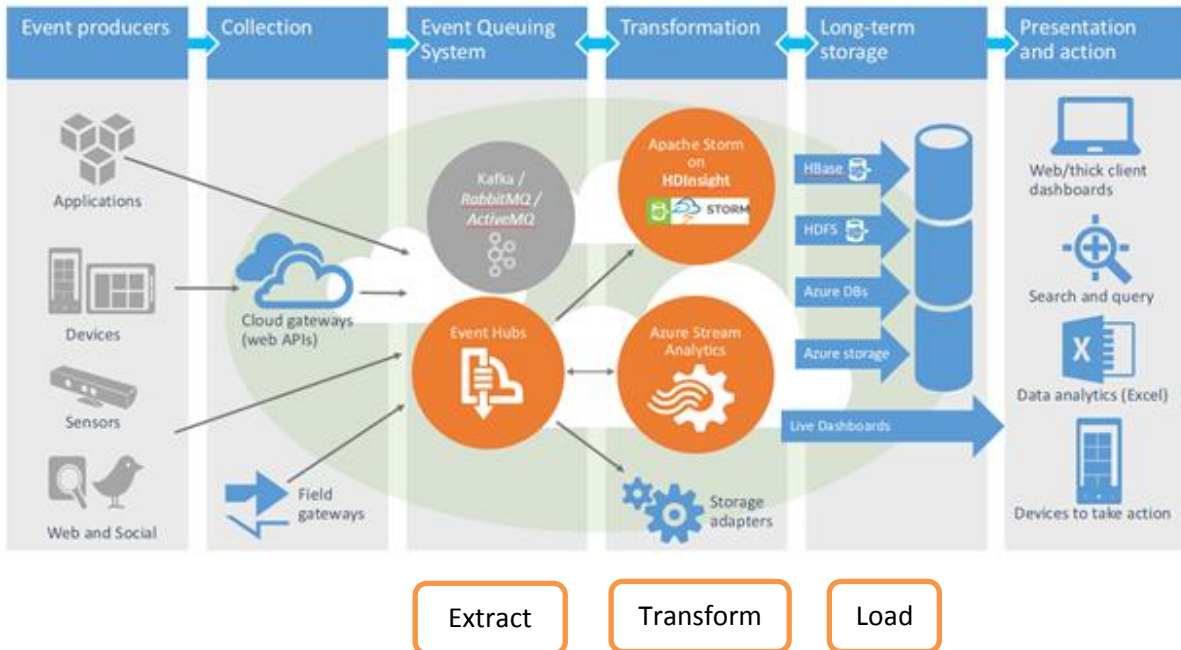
Event producers

Collection

Event Queuing System

Transformation

Long-term storage

Presentation and action

Applications

Devices

Sensors

Web and Social

Cloud gateways (web APIs)

Field gateways

Kafka / RabbitMQ / ActiveMQ

Event Hubs

Apache Storm on HDInsight

STORM

Azure Stream Analytics

Storage adapters

HBase

HDFS

Azure DBs

Azure storage

Live Dashboards

Web/thick client dashboards

Search and query

Data analytics (Excel)

Devices to take action

Extract

Transform

Load